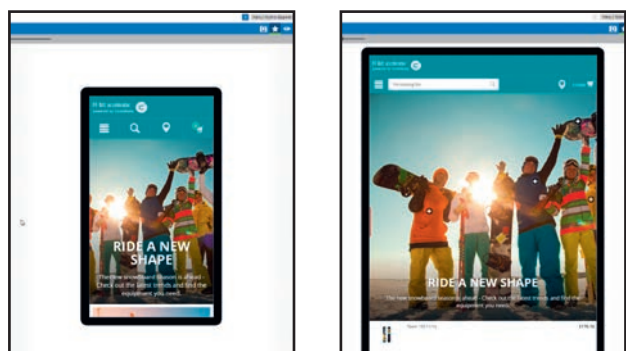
RIDE A NEW SHAPE

The new snowboard season is ahead - Check out the latest trends and find the equipment you need!

RIDE A NEW SHAPE

The new snowboard season is ahead - Check out the latest trends and find the equipment you need!